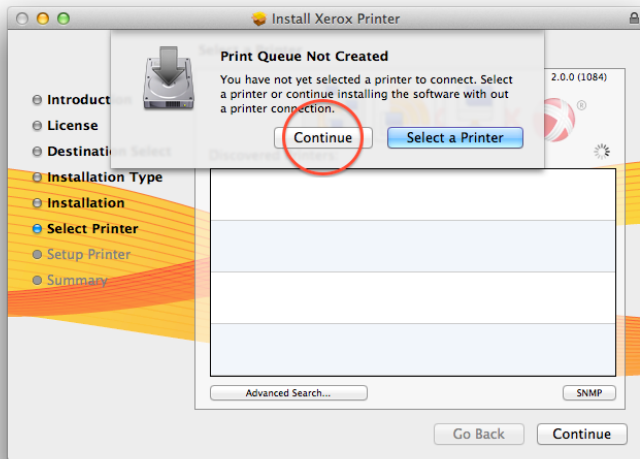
Install Xerox Printer

Print Queue Not Created

You have not yet selected a printer to connect. Select a printer or continue installing the software with out a printer connection.

Continue

Select a Printer

2.0.0 (1084)

Introduction
License
Destination Select
Installation Type
Installation
Select Printer
Setup Printer
Summary

Discovered Printers

Advanced Search...

SNMP

Go Back

Continue